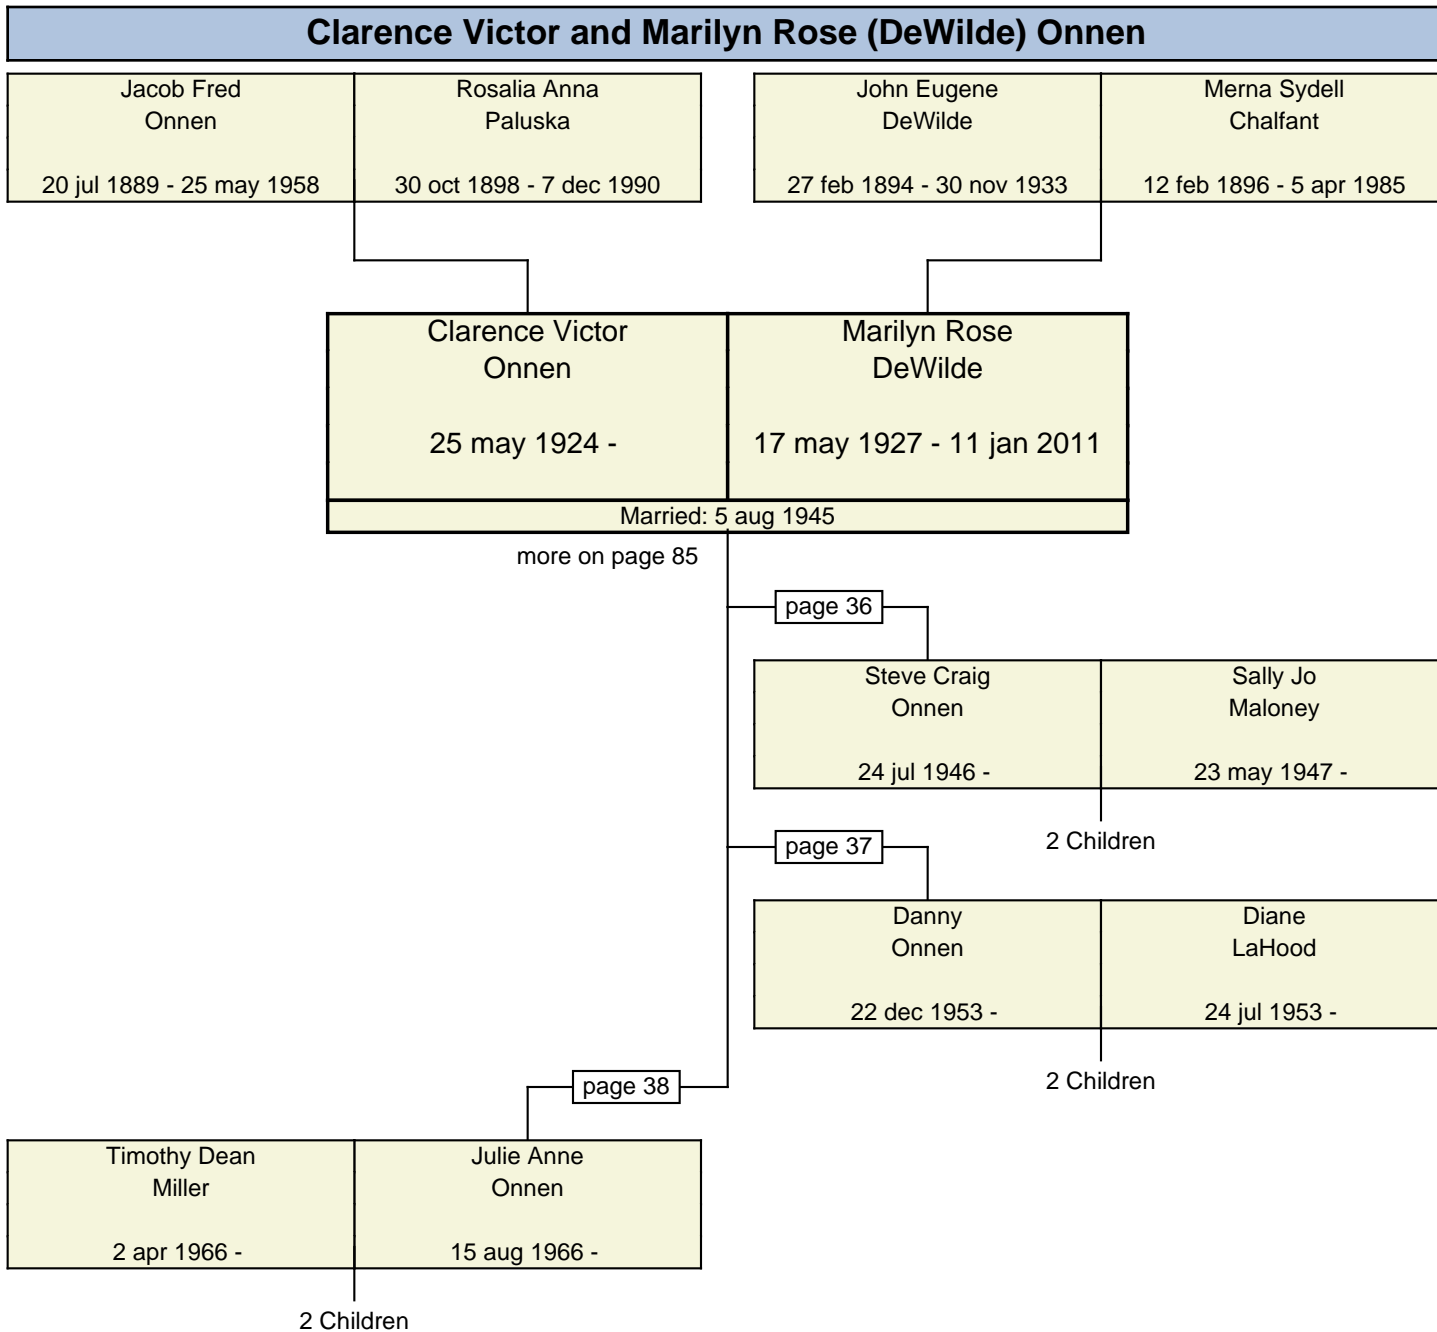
Clarence Victor and Marilyn Rose (DeWilde) Onnen

Jacob Fred
Onnen

20 jul 1889 - 25 may 1958

Rosalia Anna
Paluska

30 oct 1898 - 7 dec 1990

John Eugene
DeWilde

27 feb 1894 - 30 nov 1933

Merna Sydell
Chalfant

12 feb 1896 - 5 apr 1985

Clarence Victor
Onnen

25 may 1924 -

Marilyn Rose
DeWilde

17 may 1927 - 11 jan 2011

Married: 5 aug 1945

more on page 85

page 36

Steve Craig
Onnen

24 jul 1946 -

Sally Jo
Maloney

23 may 1947 -

2 Children

page 37

Danny
Onnen

22 dec 1953 -

Diane
LaHood

24 jul 1953 -

2 Children

page 38

Timothy Dean
Miller

2 apr 1966 -

Julie Anne
Onnen

15 aug 1966 -

2 Children